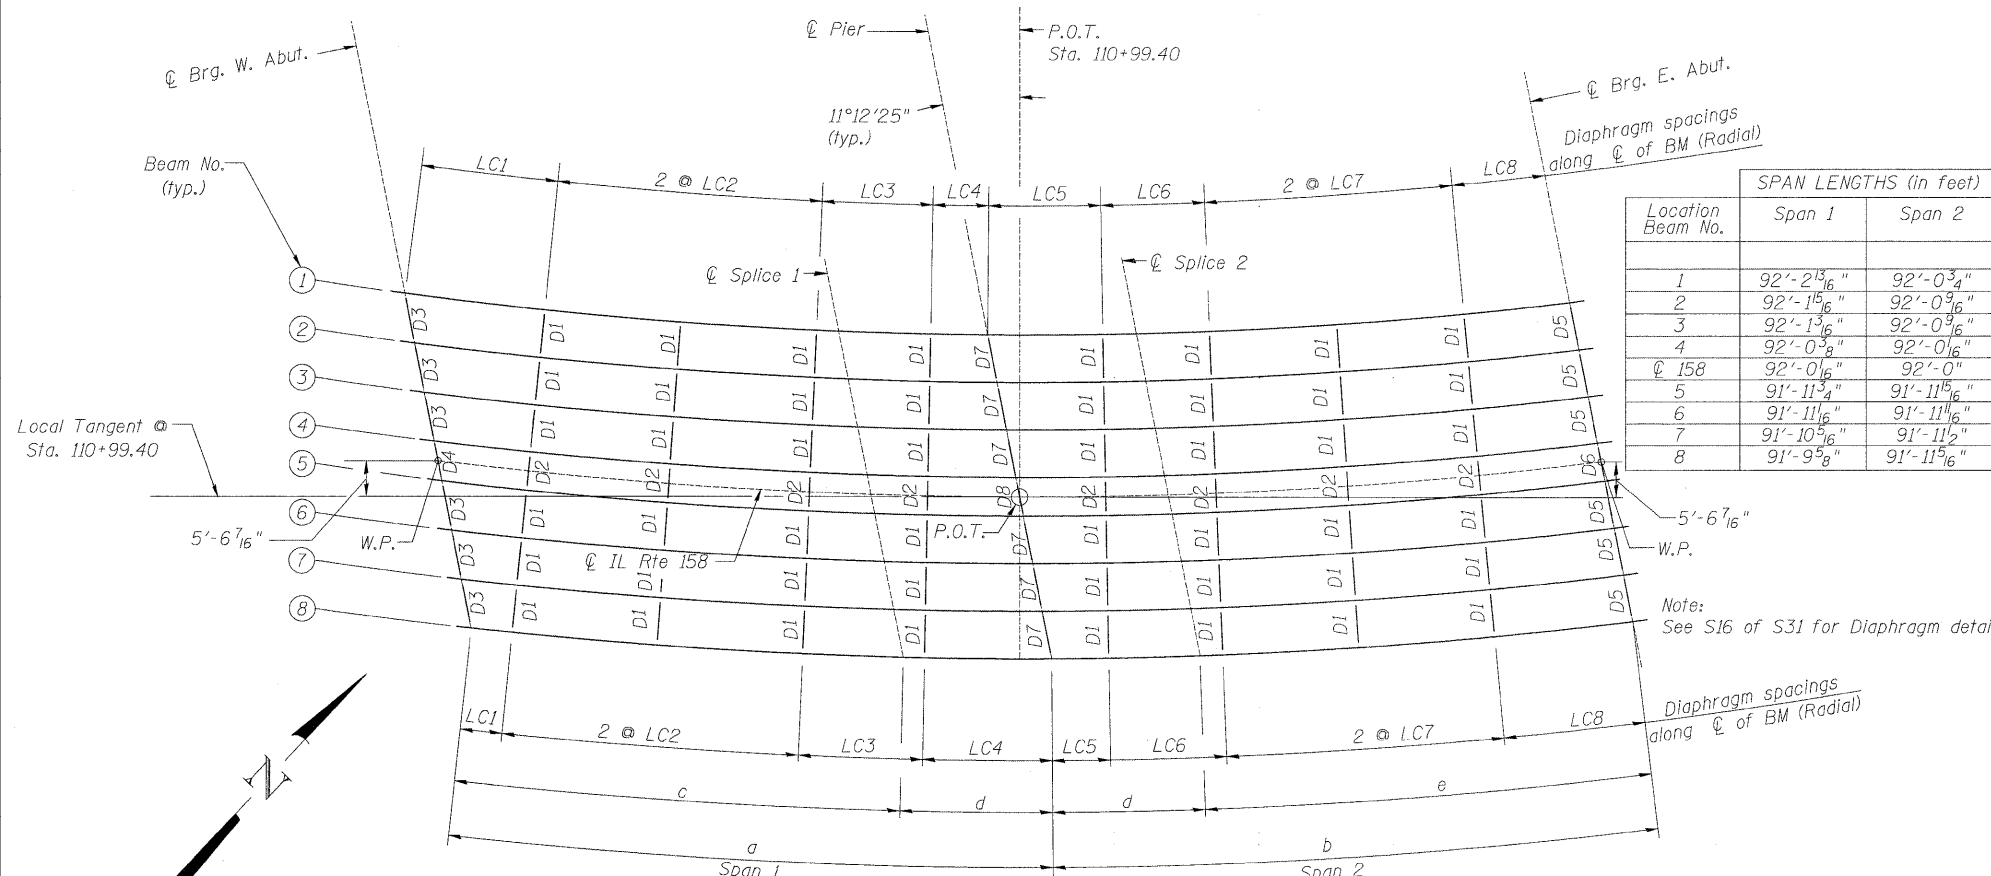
℄ Pier
P.O.T.
Sta. 110+99.40
℄ Brg. W. Abut.
℄ Brg. E. Abut.
11°12'25" (typ.)
Diaphragm spacings along ℄ of BM (Radial)
Beam No. (typ.)
LC1 2 @ LC2 LC3 LC4 LC5 LC6 2 @ LC7 LC8
℄ Splice 1
℄ Splice 2

| Location Beam No. | SPAN LENGTHS (in feet) Span 1 | Span 2 |
|---|---|---|
| 1 | 92'-2$\frac{13}{16}$" | 92'-0$\frac{3}{4}$" |
| 2 | 92'-1$\frac{5}{16}$" | 92'-0$\frac{9}{16}$" |
| 3 | 92'-1$\frac{3}{16}$" | 92'-0$\frac{9}{16}$" |
| 4 | 92'-0$\frac{3}{8}$" | 92'-0$\frac{1}{16}$" |
| ℄ 158 | 92'-0$\frac{1}{16}$" | 92'-0" |
| 5 | 91'-11$\frac{3}{4}$" | 91'-11$\frac{15}{16}$" |
| 6 | 91'-11$\frac{1}{16}$" | 91'-11$\frac{1}{16}$" |
| 7 | 91'-10$\frac{5}{16}$" | 91'-11$\frac{1}{2}$" |
| 8 | 91'-9$\frac{5}{8}$" | 91'-11$\frac{5}{16}$" |

1 2 3 4 5 6 7 8
D3 D1 D1 D1 D1 D7 D1 D1 D1 D1 D5
D3 D1 D1 D1 D1 D7 D1 D1 D1 D1 D5
D3 D1 D1 D1 D1 D7 D1 D1 D1 D1 D5
D4 D2 D2 D2 D2 D8 D2 D2 D2 D2 D6
D3 D1 D1 D1 D1 D7 D1 D1 D1 D1 D5
D3 D1 D1 D1 D1 D7 D1 D1 D1 D1 D5
D3 D1 D1 D1 D1 D7 D1 D1 D1 D1 D5
Local Tangent @ Sta. 110+99.40
5'-6$\frac{7}{16}$"
W.P.
℄ IL Rte 158
P.O.T.
5'-6$\frac{7}{16}$"
W.P.
Note:
See S16 of S31 for Diaphragm detai
N
LC1 2 @ LC2 LC3 LC4 LC5 LC6 2 @ LC7 LC8
Diaphragm spacings along ℄ of BM (Radial)
c d d e
a b
Span 1 Span 2